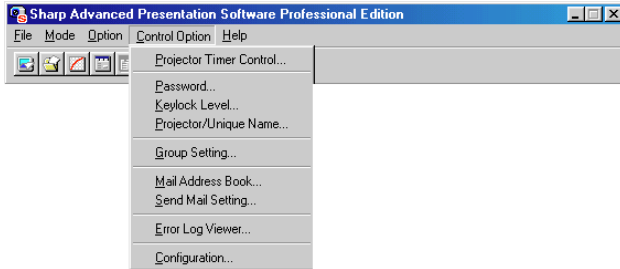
Sharp Advanced Presentation Software Professional Edition

File Mode Option Control Option Help

Projector Timer Control...

Password...
Keylock Level...
Projector/Unique Name...

Group Setting...

Mail Address Book...
Send Mail Setting...

Error Log Viewer...

Configuration...